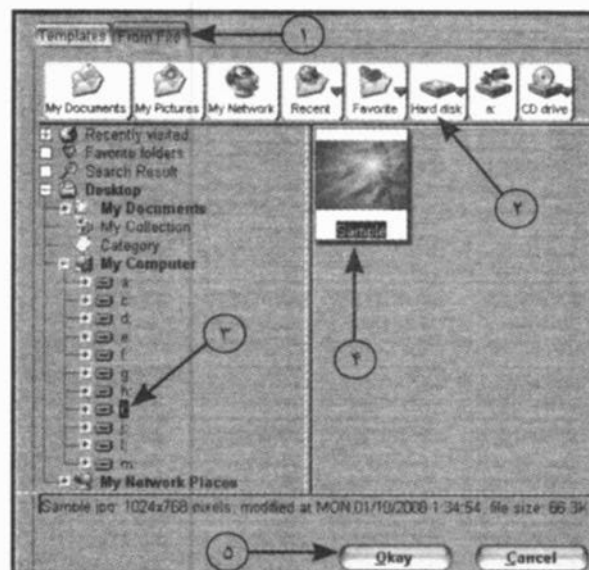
Templates From File

١

My Documents My Pictures My Network Recent Favorite Hard disk a: CD drive

Recently visited
Favorite folders
Search Result
Desktop
My Documents
My Collection
Category
My Computer
a:
c:
d:
e:
f:
g:
h:
i:
j:
l:
m:
My Network Places

Sample

٢

٣

۴

Sample.jpg: 1024x768 pixels; modified at MON 01/10/2008 1:34:54; file size: 66.3K

۵

Okay

Cancel